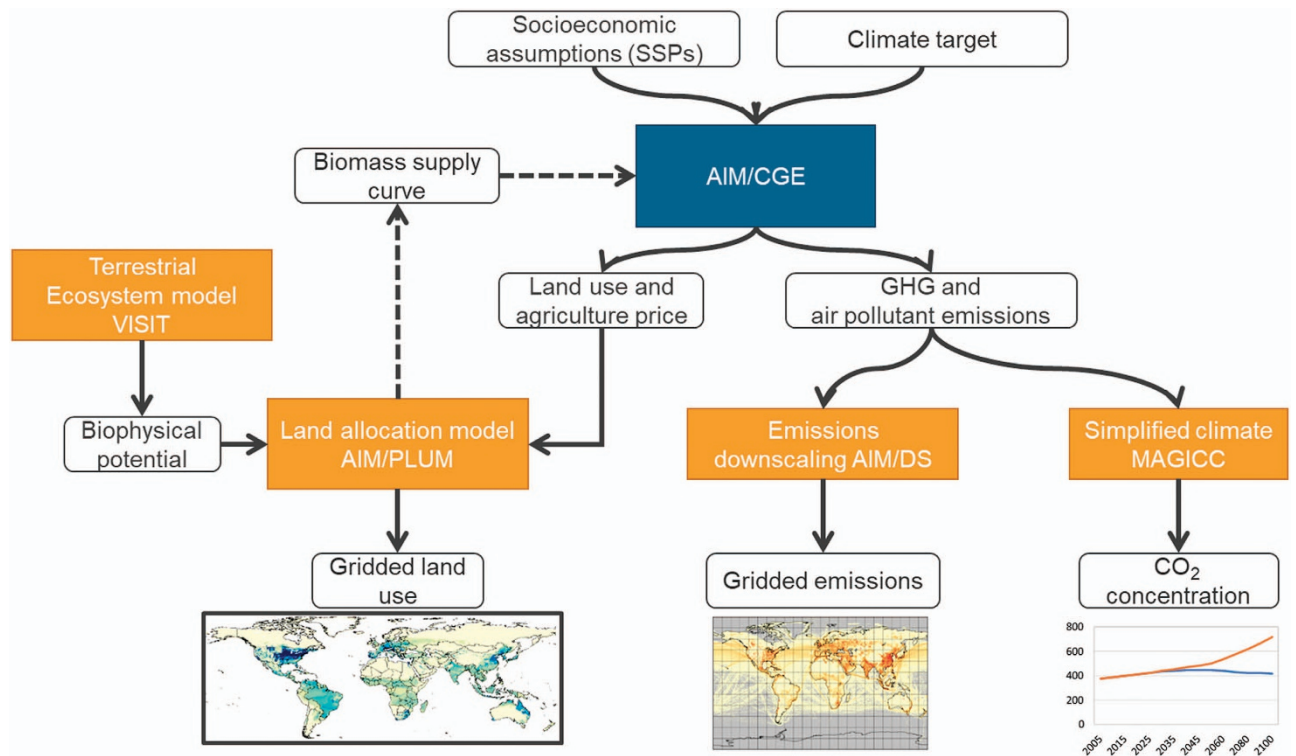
Socioeconomic assumptions (SSPs)

Climate target

Biomass supply curve

AIM/CGE

Terrestrial Ecosystem model VISIT

Land use and agriculture price

GHG and air pollutant emissions

Biophysical potential

Land allocation model AIM/PLUM

Emissions downscaling AIM/DS

Simplified climate MAGICC

Gridded land use

Gridded emissions

$CO_2$ concentration

800
600
400
200
0
2005 2015 2025 2035 2045 2060 2080 2100